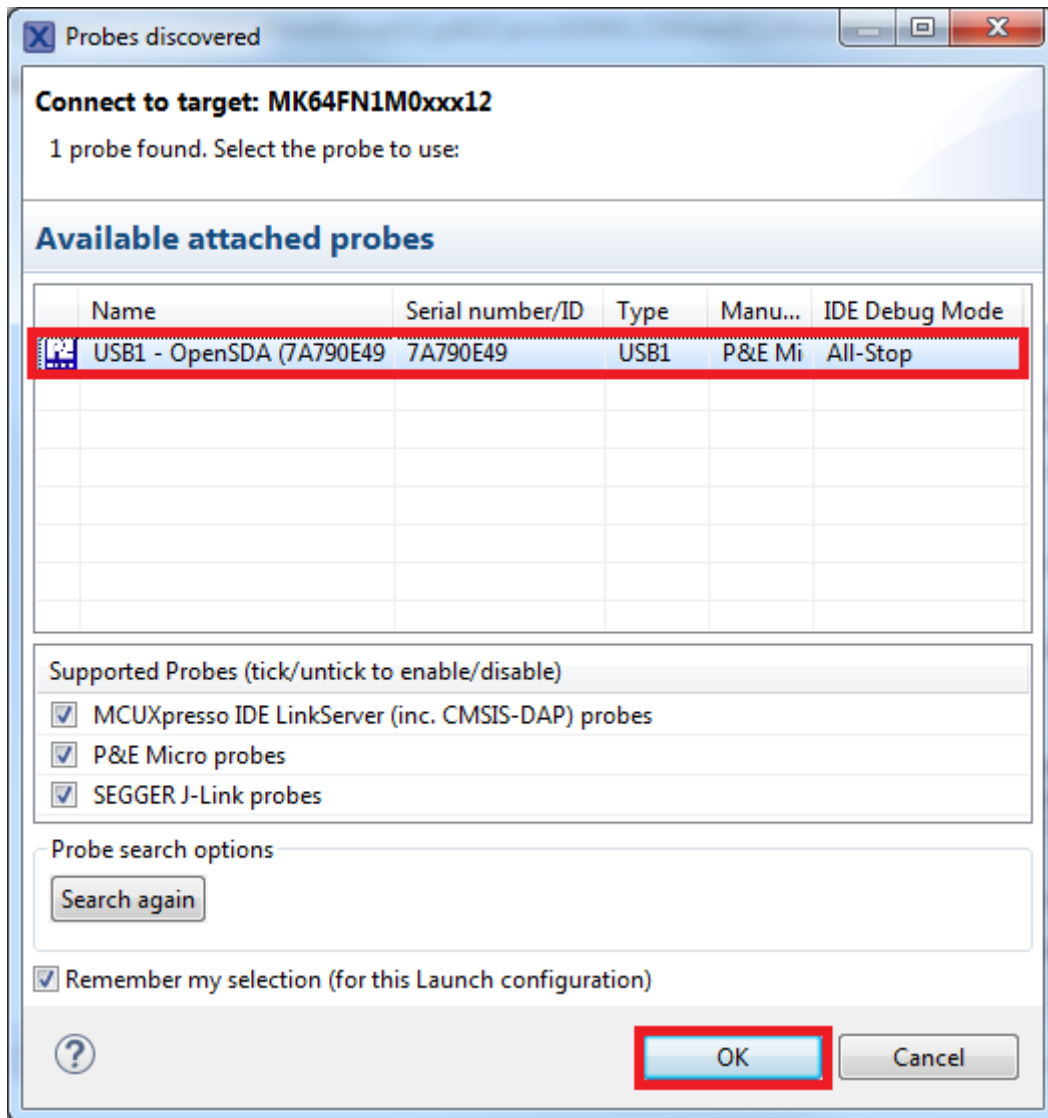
Probes discovered

Connect to target: MK64FN1M0xxx12

1 probe found. Select the probe to use:

Available attached probes

| Name | Serial number/ID | Type | Manu... | IDE Debug Mode |
|---|---|---|---|---|
| USB1 - OpenSDA (7A790E49 | 7A790E49 | USB1 | P&E Mi | All-Stop |

Supported Probes (tick/untick to enable/disable)

MCUXpresso IDE LinkServer (inc. CMSIS-DAP) probes

P&E Micro probes

SEGGER J-Link probes

Probe search options

Search again

Remember my selection (for this Launch configuration)

OK

Cancel